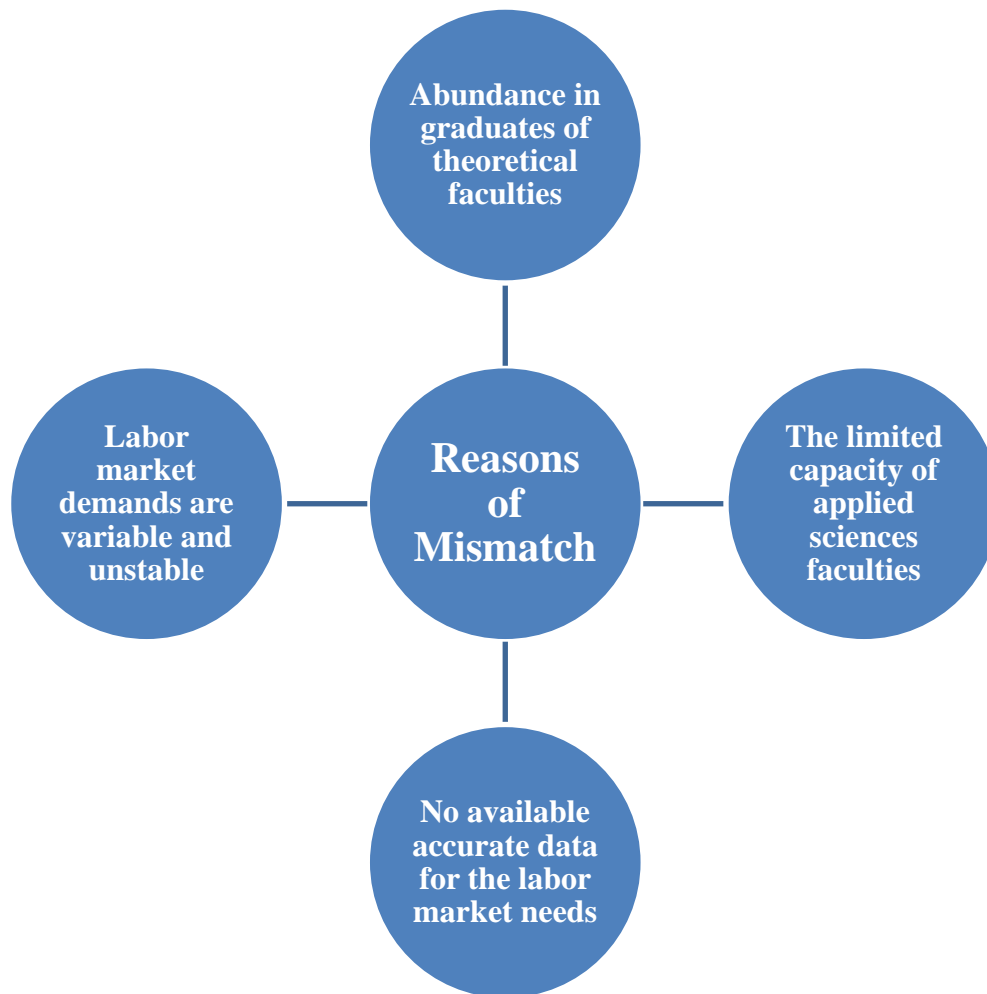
Abundance in graduates of theoretical faculties

Labor market demands are variable and unstable

Reasons of Mismatch

The limited capacity of applied sciences faculties

No available accurate data for the labor market needs